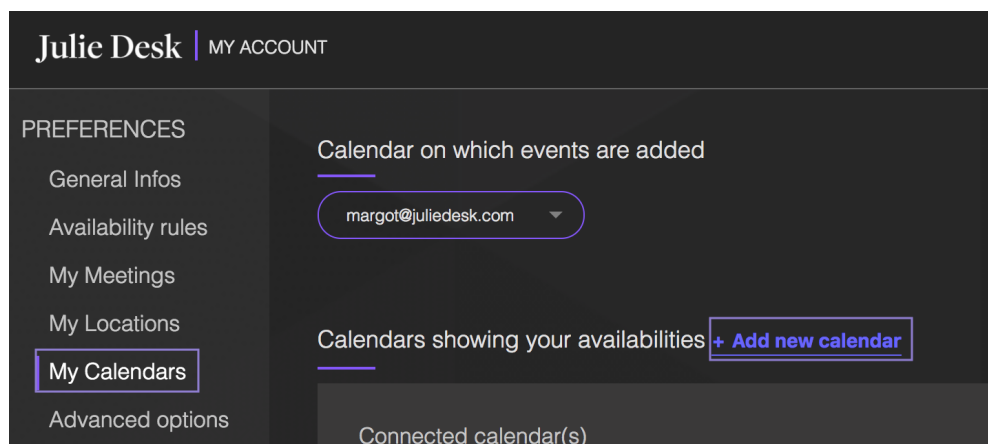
Julie Desk | MY ACCOUNT

PREFERENCES

General Infos

Availability rules

My Meetings

My Locations

My Calendars

Advanced options

Calendar on which events are added

margot@juliedesk.com

Calendars showing your availabilities + Add new calendar

Connected calendar(s)